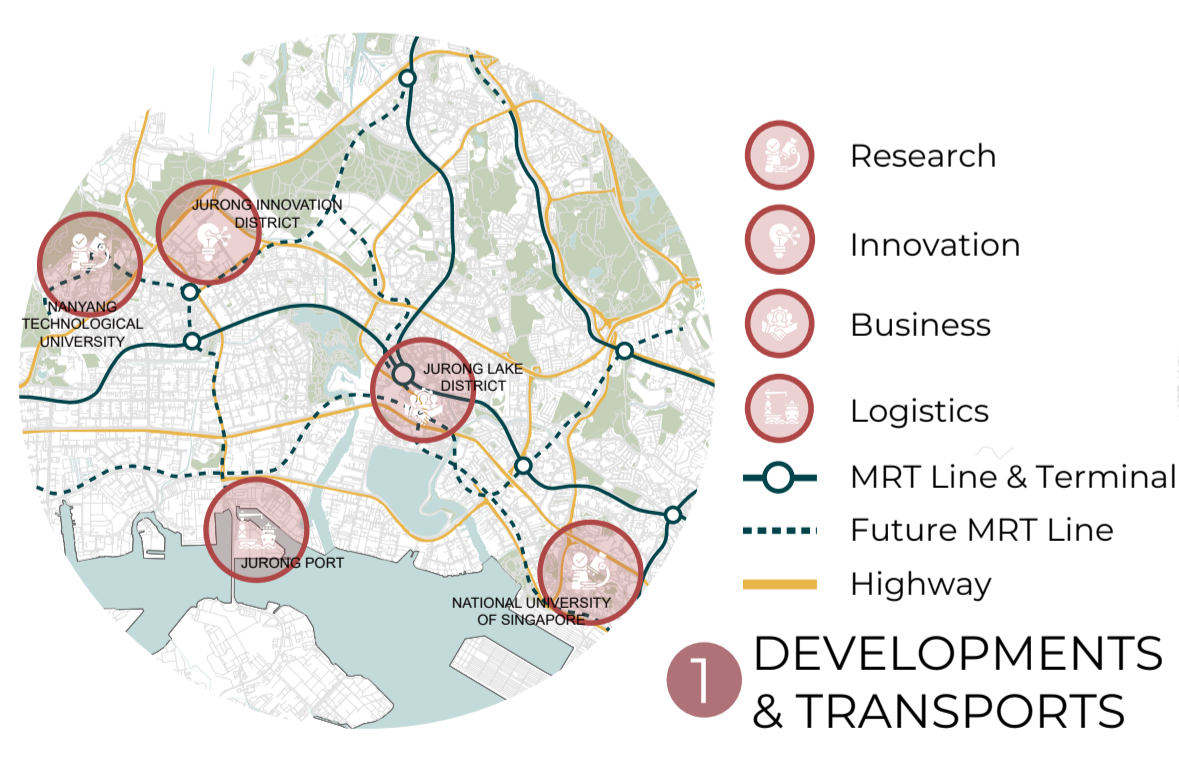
JURONG INNOVATION DISTRICT

NANYANG TECHNOLOGICAL UNIVERSITY

JURONG LAKE DISTRICT

JURONG PORT

NATIONAL UNIVERSITY OF SINGAPORE

Research

Innovation

Business

Logistics

MRT Line & Terminal

Future MRT Line

Highway

1 DEVELOPMENTS & TRANSPORTS